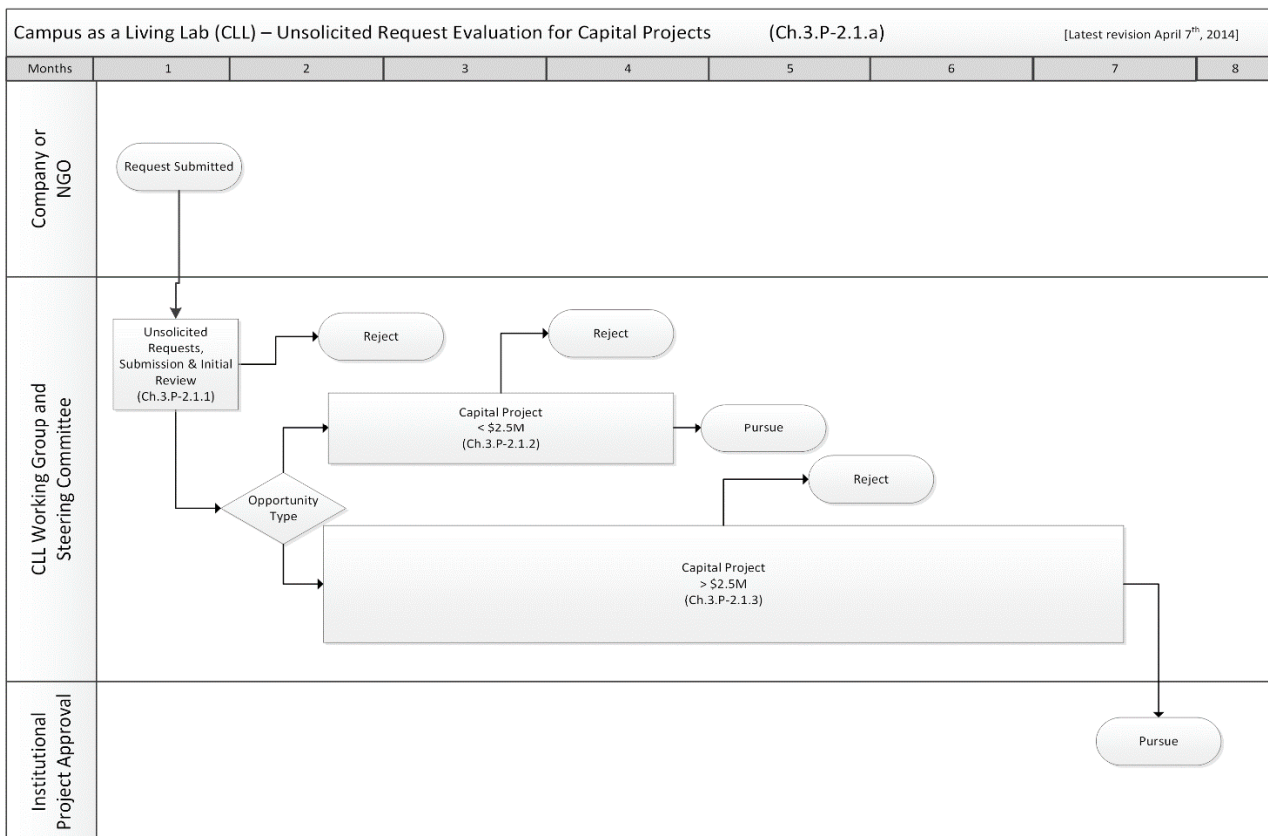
Campus as a Living Lab (CLL) – Unsolicited Request Evaluation for Capital Projects (Ch.3.P-2.1.a) [Latest revision April 7$^{th}$, 2014]

| Months | 1 | 2 | 3 | 4 | 5 | 6 | 7 | 8 |
|---|---|---|---|---|---|---|---|---|

Company or NGO

Request Submitted

CLL Working Group and Steering Committee

Unsolicited Requests, Submission & Initial Review (Ch.3.P-2.1.1)

Reject

Reject

Capital Project < \$2.5M (Ch.3.P-2.1.2)

Pursue

Reject

Opportunity Type

Capital Project > \$2.5M (Ch.3.P-2.1.3)

Institutional Project Approval

Pursue